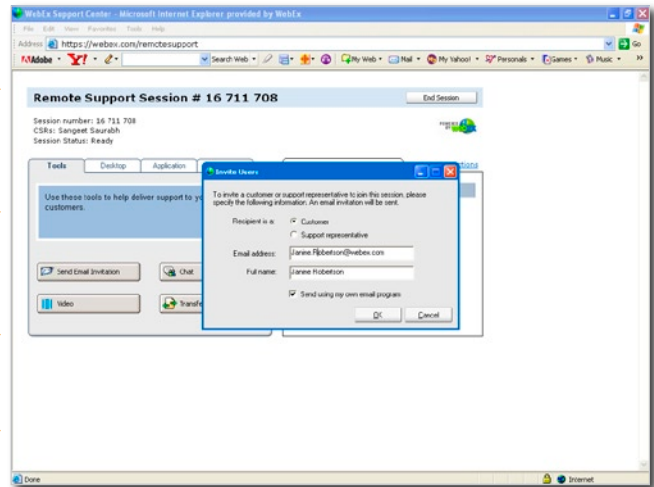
WebEx Support Center - Microsoft Internet Explorer provided by WebEx

File Edit View Favorites Tools Help

Address https://webex.com/remotesupport

Go

Adobe Y! Search Web My Web Mail My Yahoo! Personals Games Music

Remote Support Session # 16 711 708

End Session

Session number: 16 711 708
CSRs: Sangeet Saurabh
Session Status: Ready

Tools Desktop Application

Use these tools to help deliver support to y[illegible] customers.

Send Email Invitation

Chat

Video

Transfe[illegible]

Invite Users

To invite a customer or support representative to join this session, please specify the following information. An email invitation will be sent.

Recipient is a: Customer
Support representative

Email address: Janine.Robertson@webex.com

Full name: Janine Robertson

Send using my own email program

OK Cancel

Done

Internet